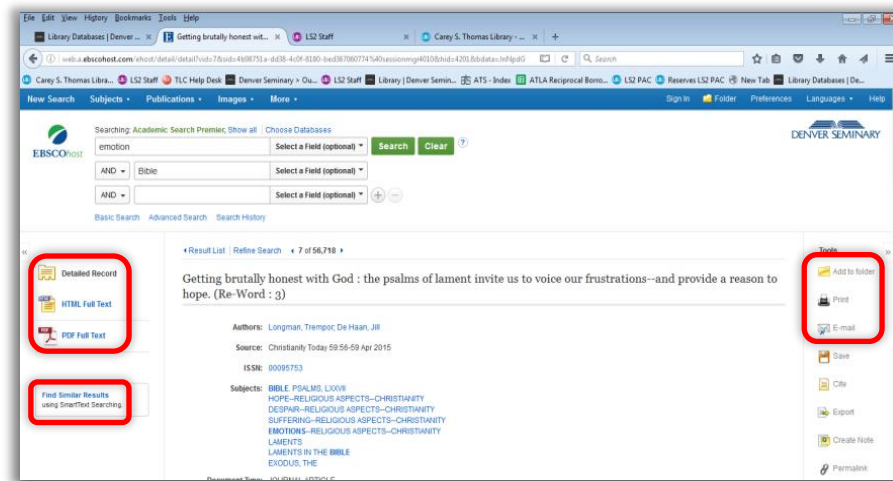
File Edit View History Bookmarks Tools Help

Library Databases | Denver ... × | Getting brutally honest wit... × | LS2 Staff × | Carey S. Thomas Library - ... × | +

web.a.ebscohost.com/ehost/detail/detail?vid=7&sid=4b98751a-dd38-4c0f-8180-bed367060774%40sessionmgr4010&hid=4201&bdata=JnNpdG | C | Search

Carey S. Thomas Libra... | LS2 Staff | TLC Help Desk | Denver Seminary > Ou... | LS2 Staff | Library | Denver Semin... | ATS - Index | ATLA Reciprocal Borro... | LS2 PAC | Reserves LS2 PAC | New Tab | Library Databases | De...

New Search | Subjects • | Publications • | Images • | More • | Sign In | Folder | Preferences | Languages • | Help

EBSCOhost

Searching: Academic Search Premier, Show all | Choose Databases

emotion | Select a Field (optional) | Search | Clear | ?

AND | Bible | Select a Field (optional)

AND | | Select a Field (optional)

Basic Search | Advanced Search | Search History

DENVER SEMINARY

Detailed Record

HTML Full Text

PDF Full Text

Find Similar Results
using SmartText Searching.

◂ Result List | Refine Search ◂ 7 of 56,718 ▸

Getting brutally honest with God : the psalms of lament invite us to voice our frustrations--and provide a reason to hope. (Re-Word : 3)

Authors: Longman, Tremper; De Haan, Jill

Source: Christianity Today 59:56-59 Apr 2015

ISSN: 00095753

Subjects: BIBLE. PSALMS, LXXVII
HOPE--RELIGIOUS ASPECTS--CHRISTIANITY
DESPAIR--RELIGIOUS ASPECTS--CHRISTIANITY
SUFFERING--RELIGIOUS ASPECTS--CHRISTIANITY
EMOTIONS--RELIGIOUS ASPECTS--CHRISTIANITY
LAMENTS
LAMENTS IN THE BIBLE
EXODUS, THE

Document Type: JOURNAL ARTICLE

Tools

Add to folder

Print

E-mail

Save

Cite

Export

Create Note

Permalink